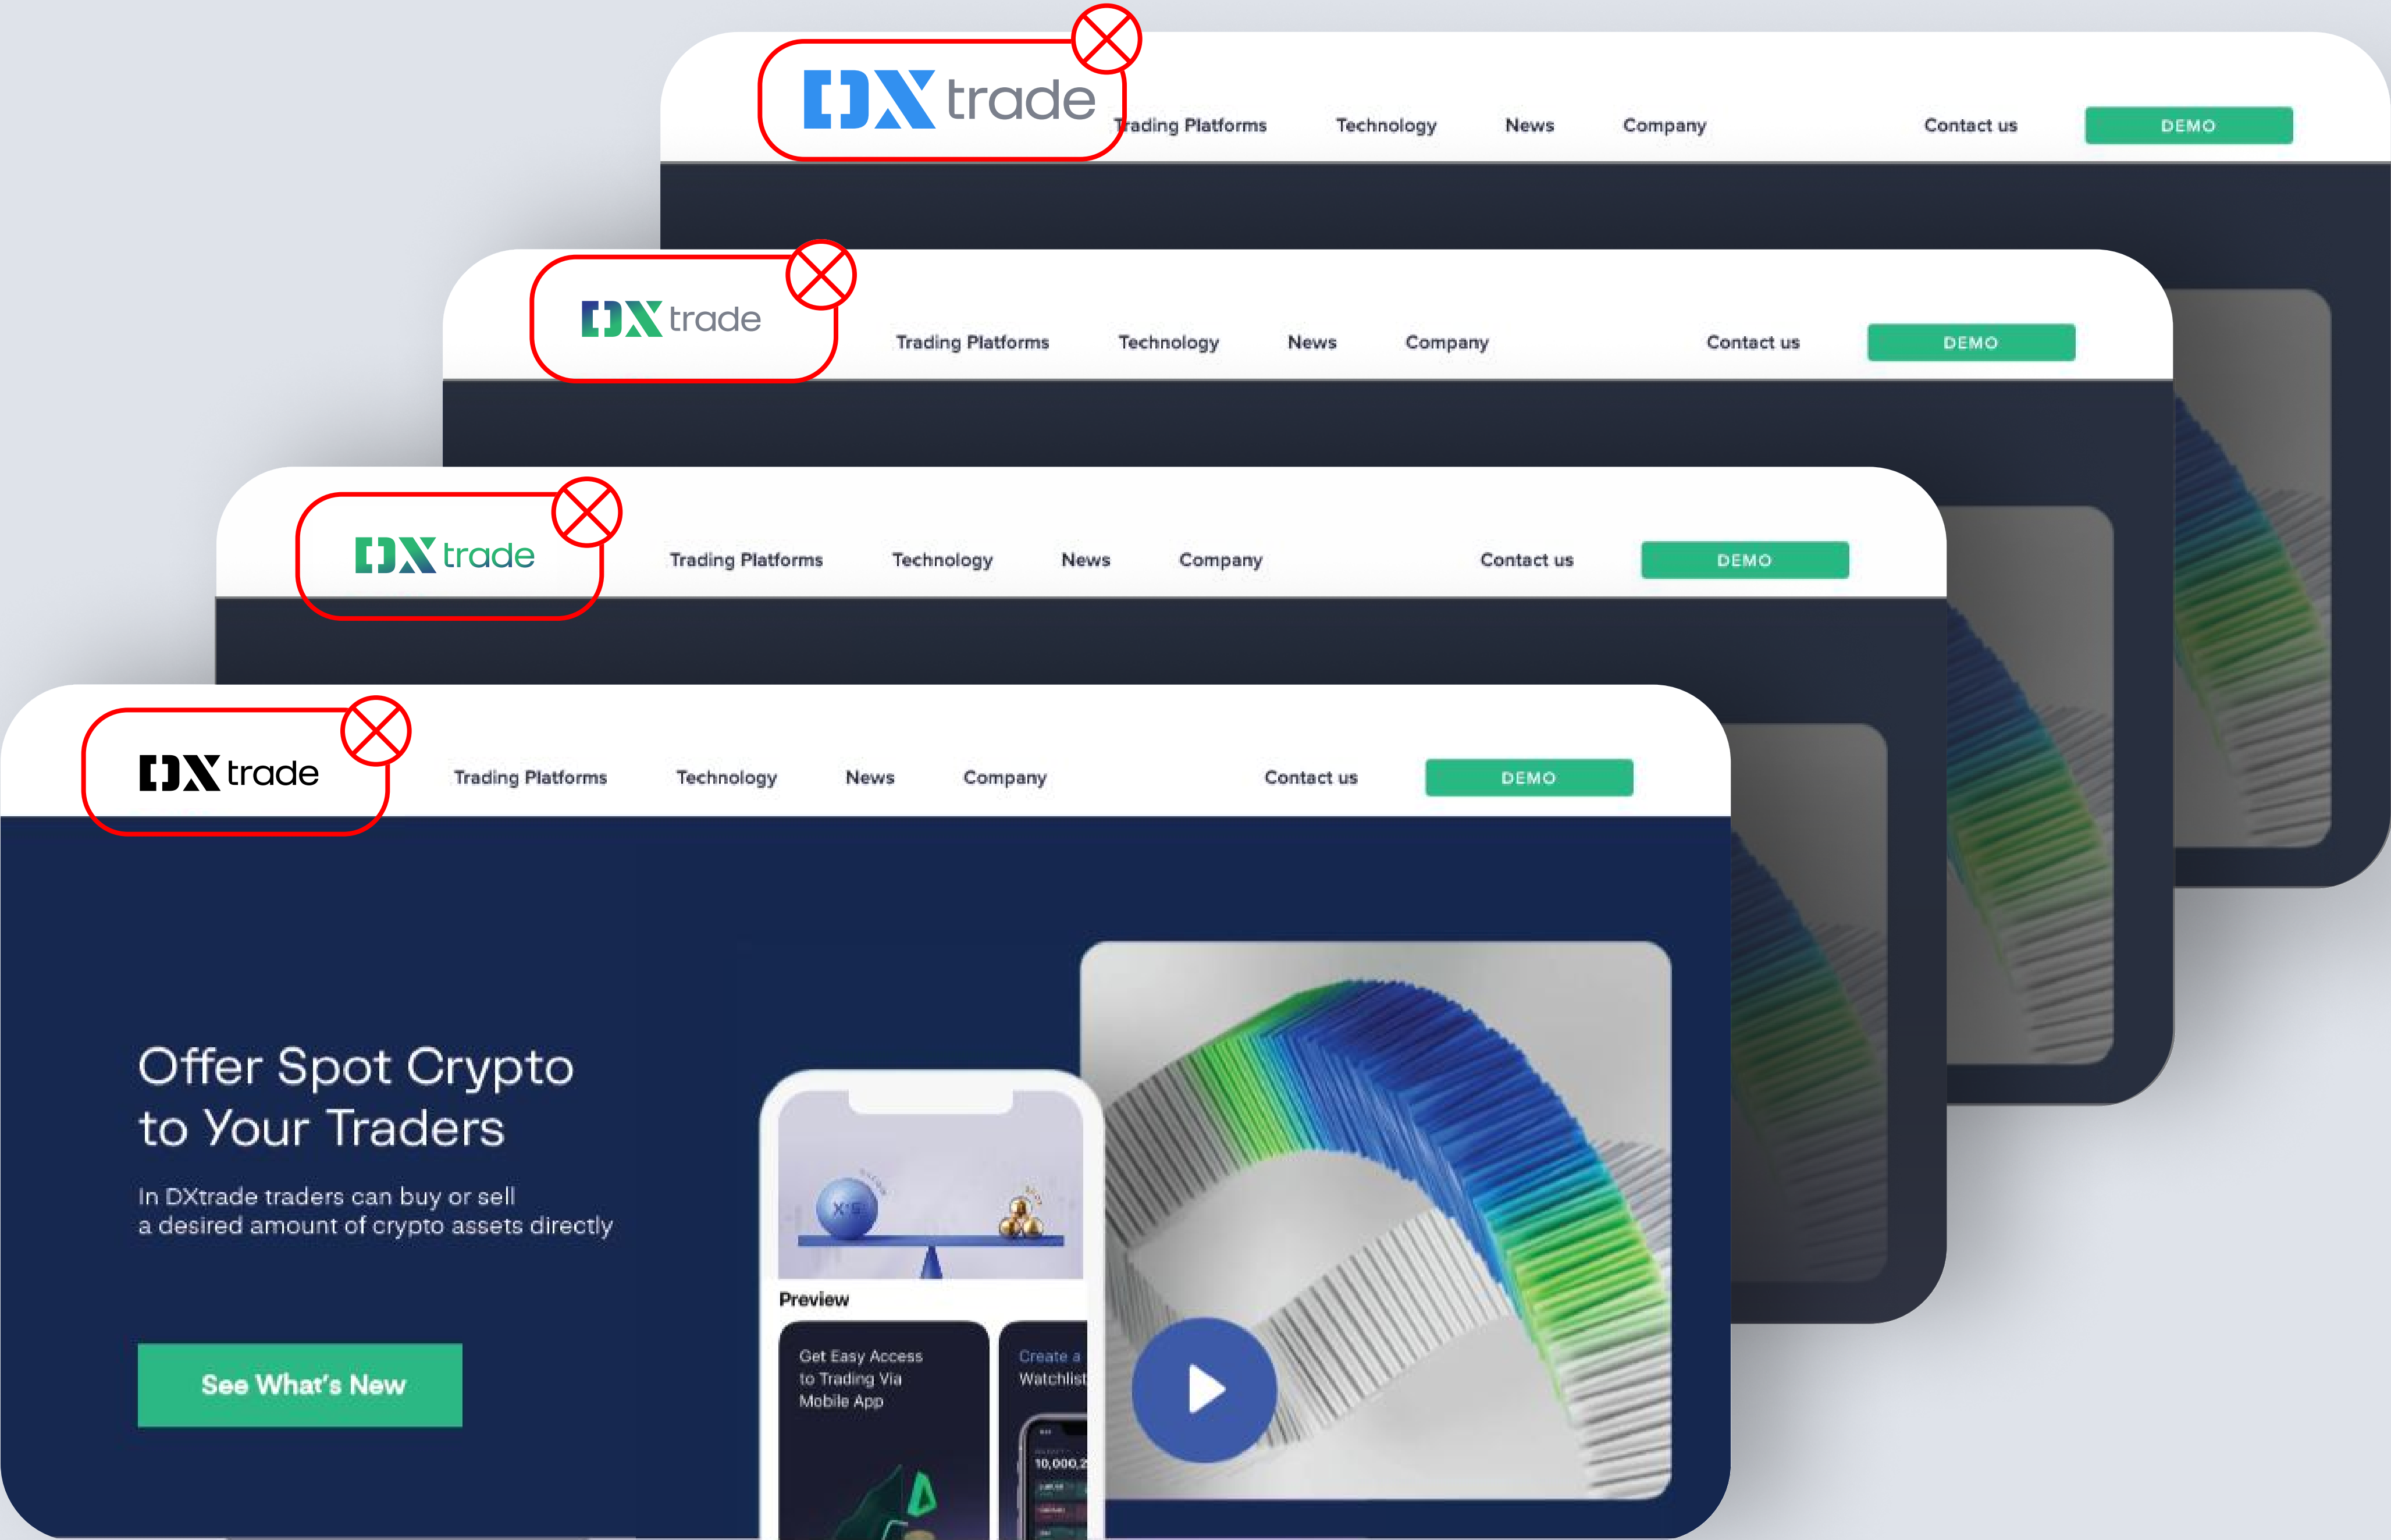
DX trade

Trading Platforms Technology News Company Contact us DEMO

DX trade

Trading Platforms Technology News Company Contact us DEMO

DX trade

Trading Platforms Technology News Company Contact us DEMO

DX trade

Trading Platforms Technology News Company Contact us DEMO

Offer Spot Crypto to Your Traders

In DXtrade traders can buy or sell a desired amount of crypto assets directly

See What's New

Preview

Get Easy Access to Trading Via Mobile App

Create a Watchlist

10,000,2